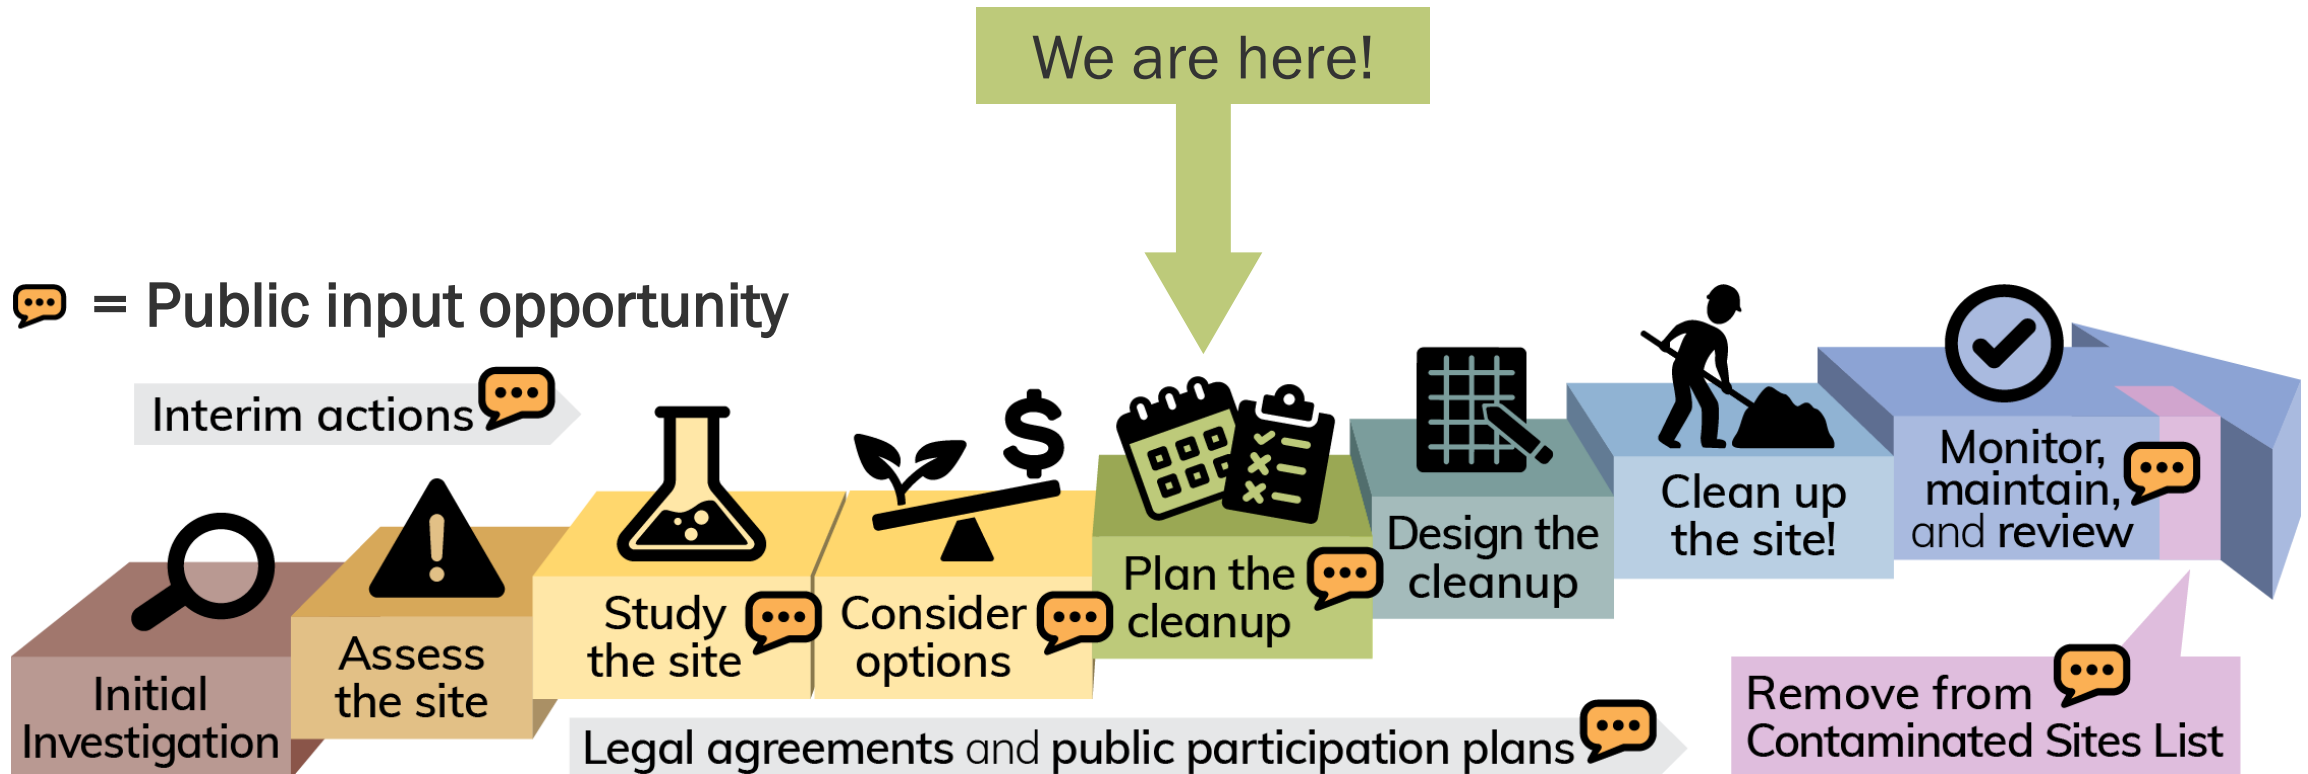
We are here!

= Public input opportunity

Interim actions

Initial Investigation

Assess the site

Study the site

Consider options

Plan the cleanup

Design the cleanup

Clean up the site!

Monitor, maintain, and review

Remove from Contaminated Sites List

Legal agreements and public participation plans